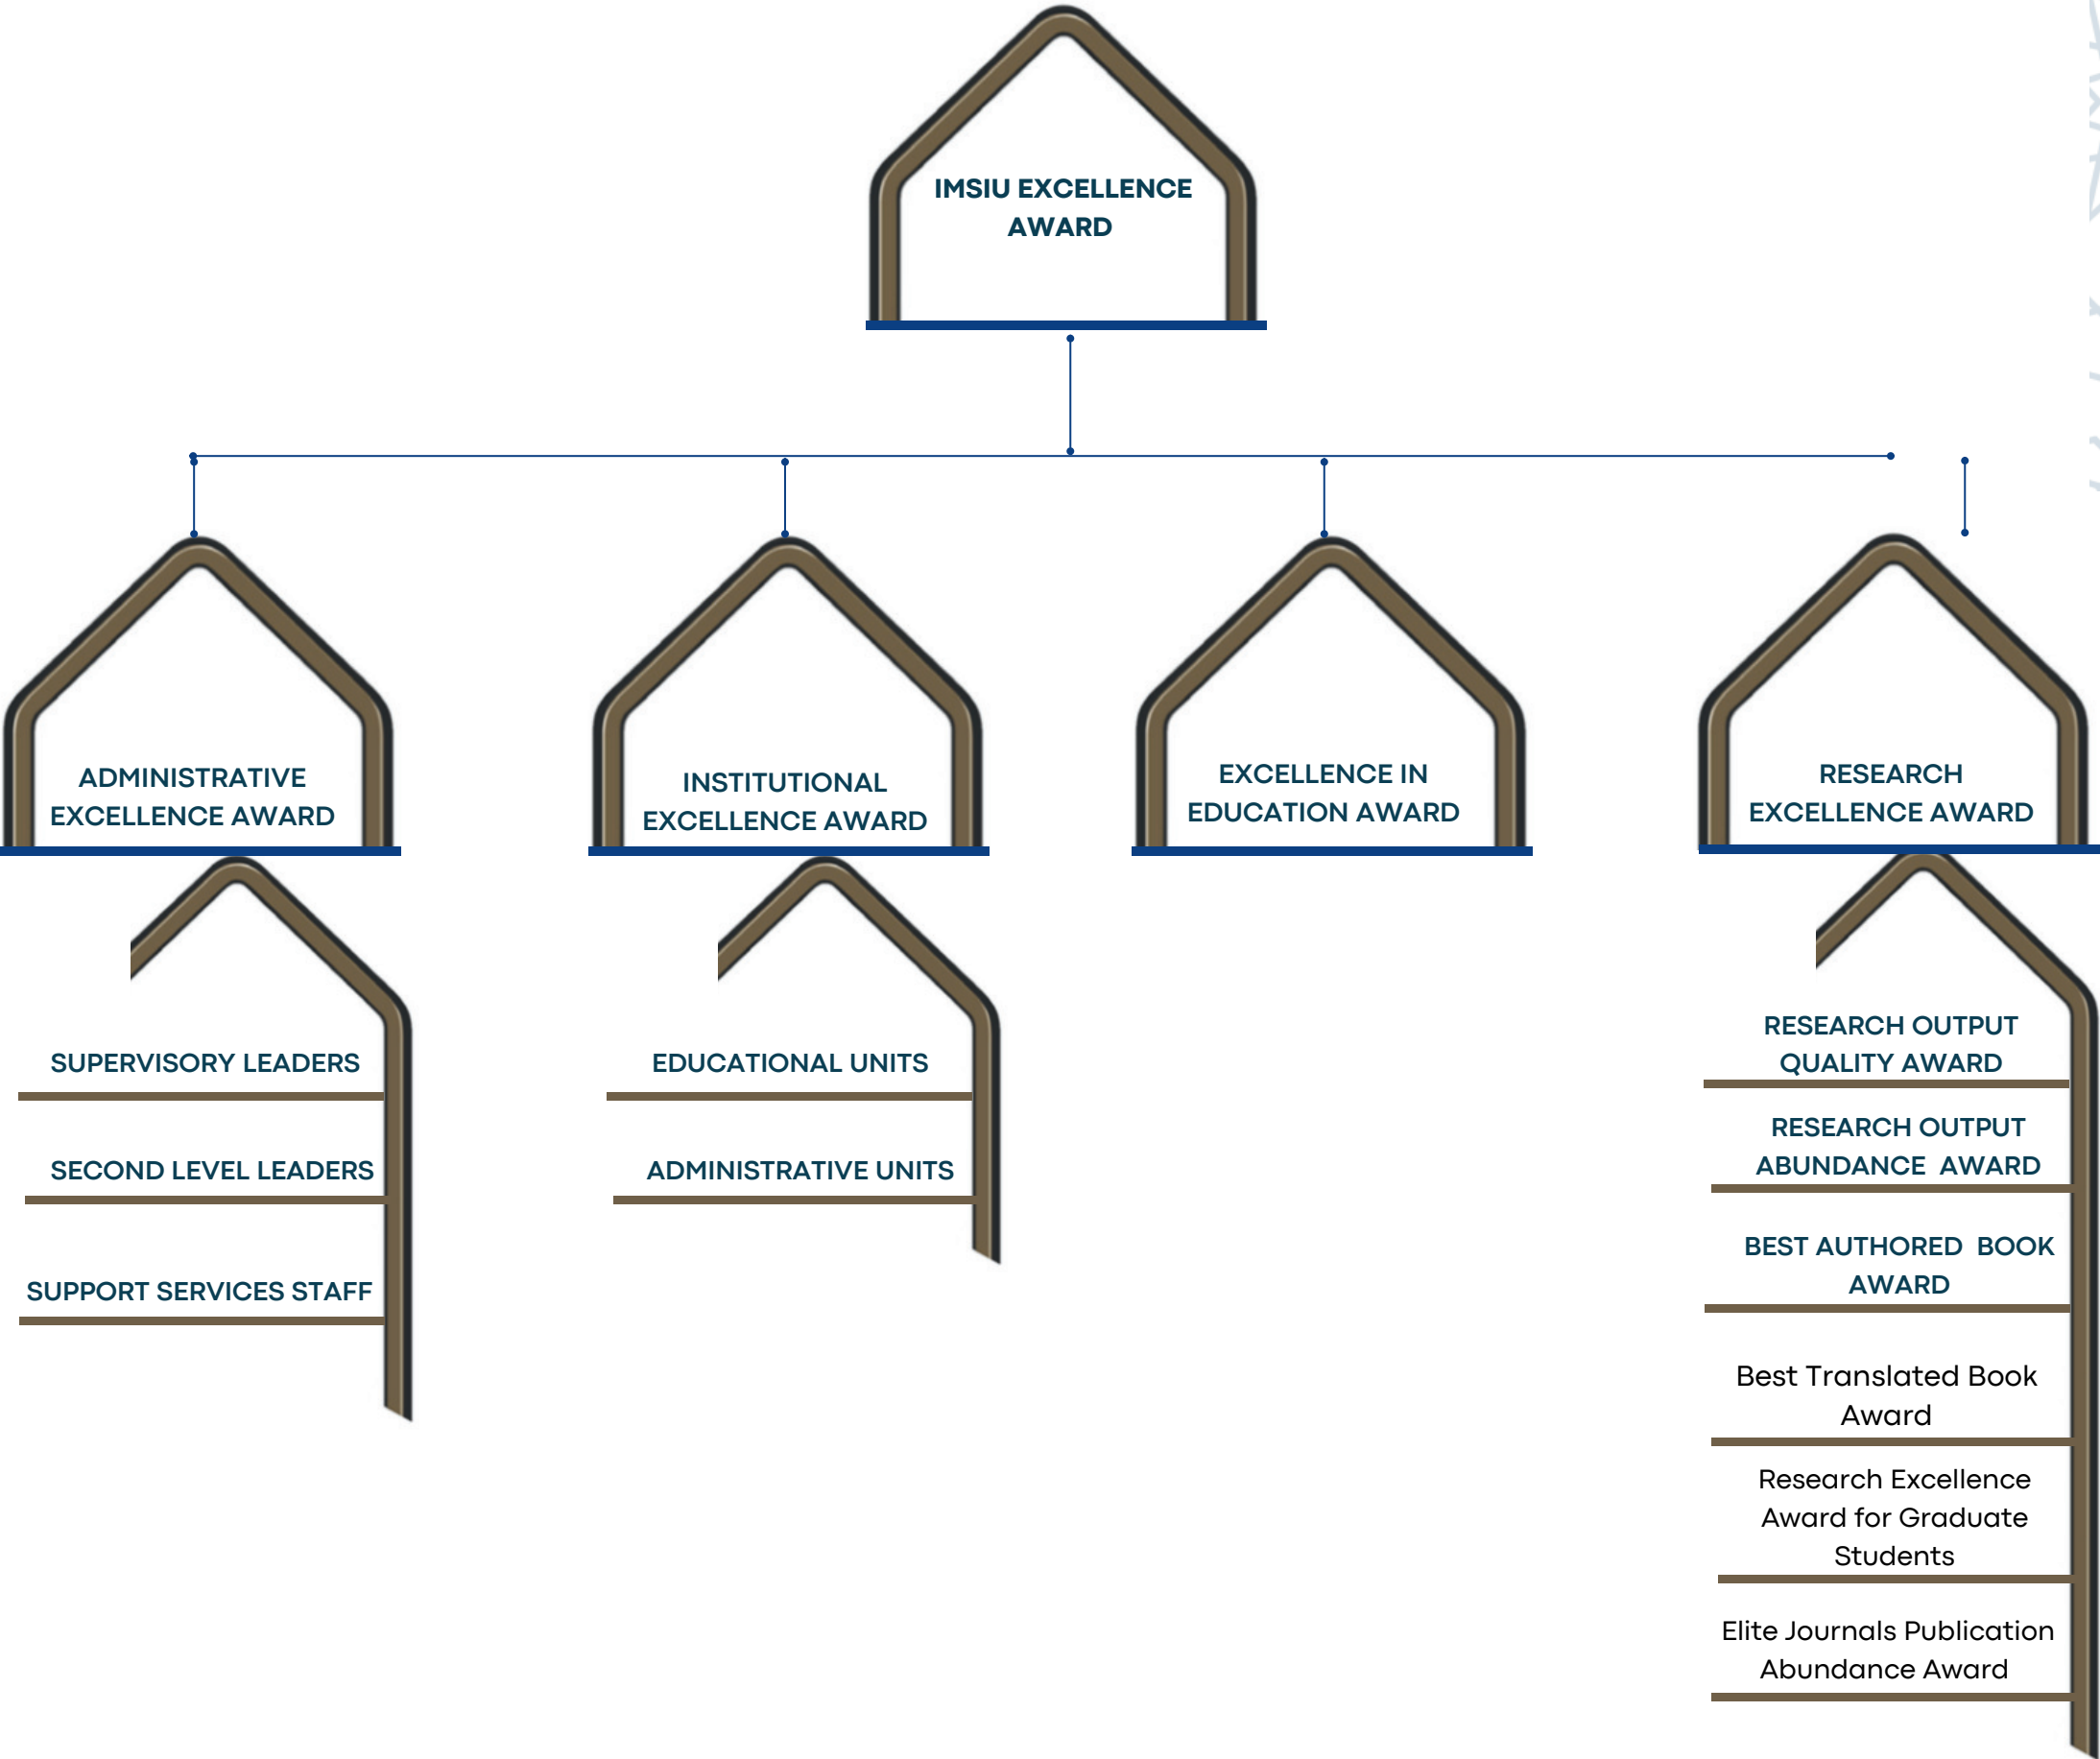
IMSIU EXCELLENCE AWARD

ADMINISTRATIVE EXCELLENCE AWARD

SUPERVISORY LEADERS

SECOND LEVEL LEADERS

SUPPORT SERVICES STAFF

INSTITUTIONAL EXCELLENCE AWARD

EDUCATIONAL UNITS

ADMINISTRATIVE UNITS

EXCELLENCE IN EDUCATION AWARD

RESEARCH EXCELLENCE AWARD

RESEARCH OUTPUT QUALITY AWARD

RESEARCH OUTPUT ABUNDANCE AWARD

BEST AUTHORED BOOK AWARD

Best Translated Book Award

Research Excellence Award for Graduate Students

Elite Journals Publication Abundance Award